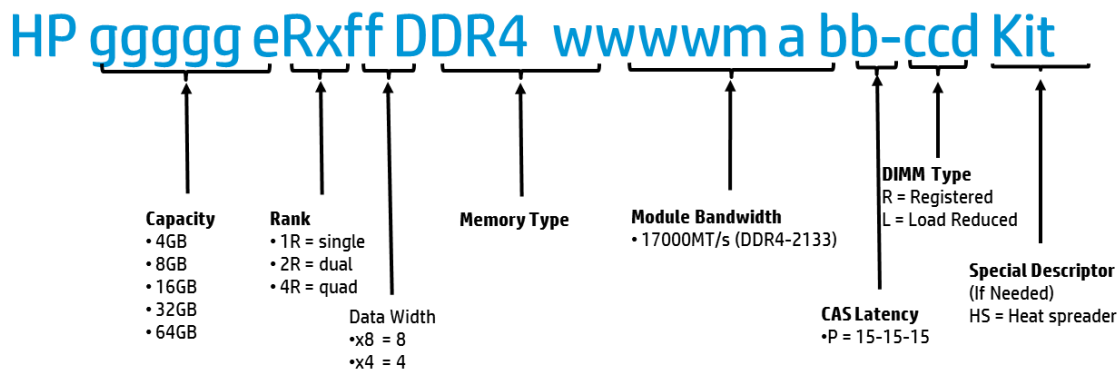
HP ggggg eRxff DDR4 wwwwm a bb-ccd Kit

DIMM Type
R = Registered
L = Load Reduced

Capacity
• 4GB
• 8GB
• 16GB
• 32GB
• 64GB

Rank
• 1R = single
• 2R = dual
• 4R = quad

Memory Type

Module Bandwidth
• 17000MT/s (DDR4-2133)

Special Descriptor
(If Needed)
HS = Heat spreader

Data Width
•x8 = 8
•x4 = 4

CAS Latency
•P = 15-15-15